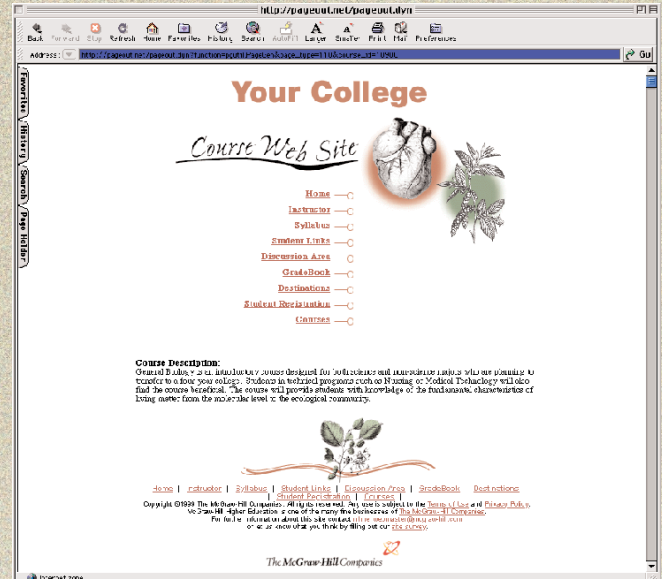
http://pageout.net/pageout.dyn

Back Forward Stop Refresh Home Favorites History Search AutoFill Larger Smaller Print Mail Preferences

Address: http://pageout.net/pageout.dyn?function=pgutil.PageServ&page_type=110&course_id=1090L

Go

Favorites History Search Page Holder

Your College

Course Web Site

Home
Instructor
Syllabus
Student Links
Discussion Area
GradeBook
Destinations
Student Registration
Courses

Course Description:
General Biology is an introductory course designed for both science and non-science majors who are planning to transfer to a four year college. Students in technical programs such as Nursing or Medical Technology will also find the course beneficial. The course will provide students with knowledge of the fundamental characteristics of living matter from the molecular level to the ecological community.

Home | Instructor | Syllabus | Student Links | Discussion Area | GradeBook | Destinations | Student Registration | Courses

Copyright ©1999 The McGraw-Hill Companies. All rights reserved. Any use is subject to the Terms of Use and Privacy Policy. McGraw-Hill Higher Education is one of the many fine businesses of The McGraw-Hill Companies. For further information about this site contact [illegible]@mcgraw-hill.com or let us know what you think by filling out our site survey.

The McGraw-Hill Companies

Internet zone